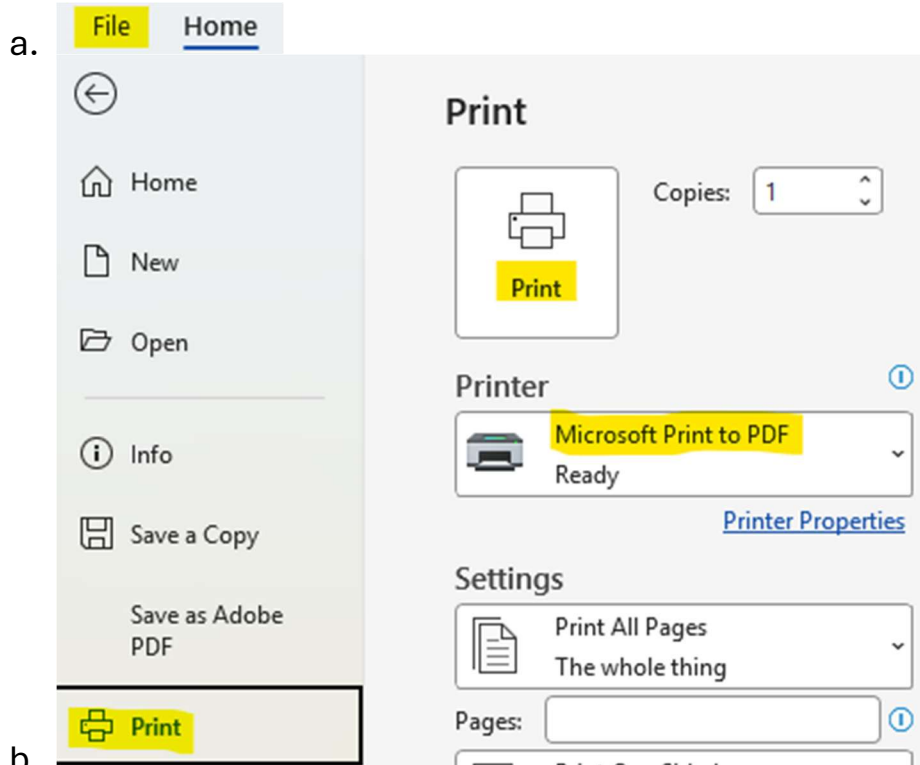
a. File Home

Home

New

Open

Info

Save a Copy

Save as Adobe PDF

Print

b.

Print

Print

Copies: 1

Printer

Microsoft Print to PDF
Ready

Printer Properties

Settings

Print All Pages
The whole thing

Pages:

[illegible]